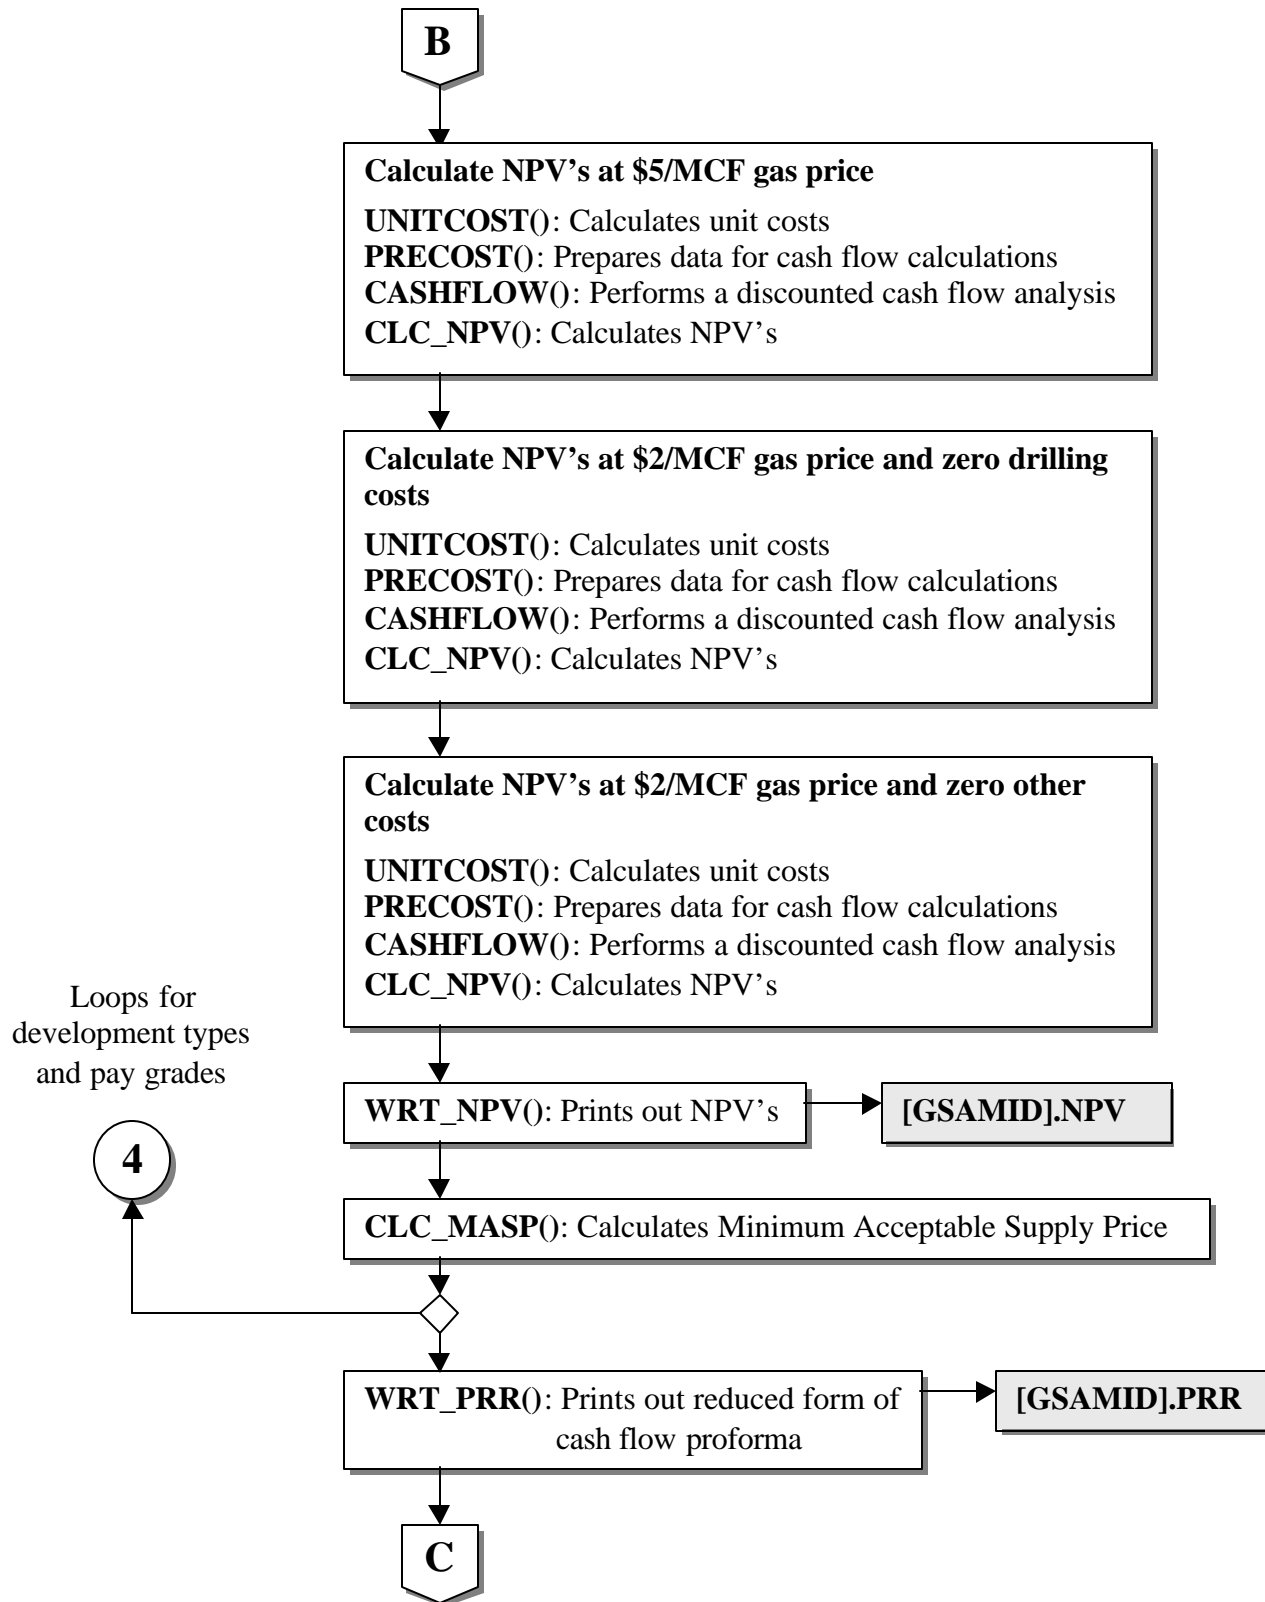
B

Calculate NPV's at \$5/MCF gas price

UNITCOST(): Calculates unit costs
PRECOST(): Prepares data for cash flow calculations
CASHFLOW(): Performs a discounted cash flow analysis
CLC_NPV(): Calculates NPV's

Calculate NPV's at \$2/MCF gas price and zero drilling costs

UNITCOST(): Calculates unit costs
PRECOST(): Prepares data for cash flow calculations
CASHFLOW(): Performs a discounted cash flow analysis
CLC_NPV(): Calculates NPV's

Calculate NPV's at \$2/MCF gas price and zero other costs

UNITCOST(): Calculates unit costs
PRECOST(): Prepares data for cash flow calculations
CASHFLOW(): Performs a discounted cash flow analysis
CLC_NPV(): Calculates NPV's

Loops for development types and pay grades

WRT_NPV(): Prints out NPV's

[GSAMID].NPV

4

CLC_MASP(): Calculates Minimum Acceptable Supply Price

WRT_PRR(): Prints out reduced form of cash flow proforma

[GSAMID].PRR

C